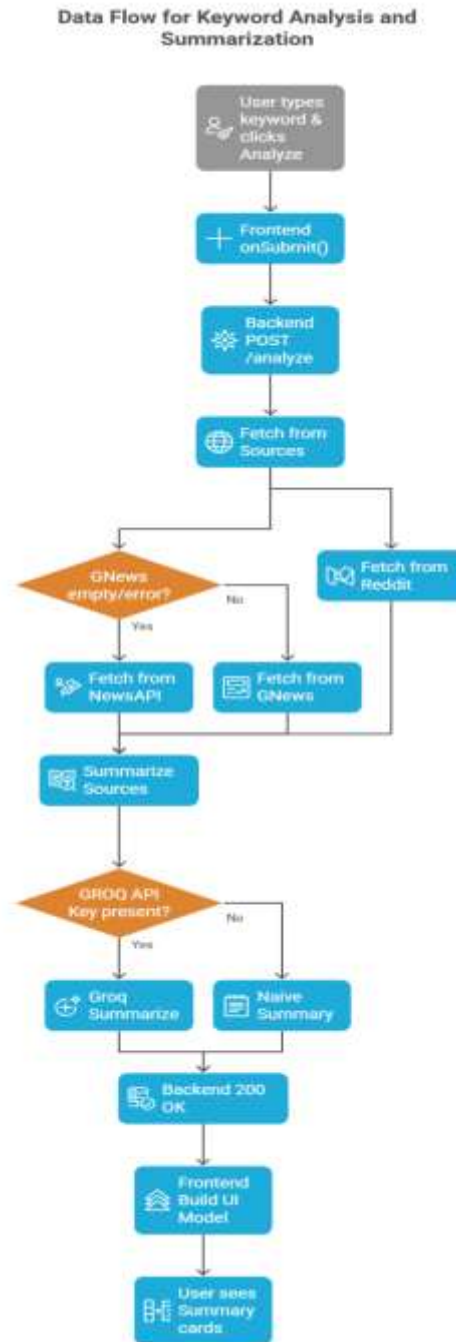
Data Flow for Keyword Analysis and Summarization

User types keyword & clicks Analyze

Frontend onSubmit()

Backend POST /analyze

Fetch from Sources

GNews empty/error?

No

Yes

Fetch from Reddit

Fetch from NewsAPI

Fetch from GNews

Summarize Sources

GROQ API Key present?

No

Yes

Groq Summarize

Naive Summary

Backend 200 OK

Frontend Build UI Model

User sees Summary cards